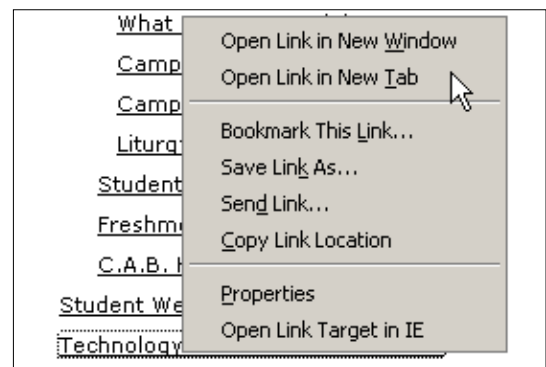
What
Camp
Camp
Liturg
Student
Freshm
C.A.B.
Student We
Technology

Open Link in New Window
Open Link in New Tab
Bookmark This Link...
Save Link As...
Send Link...
Copy Link Location
Properties
Open Link Target in IE